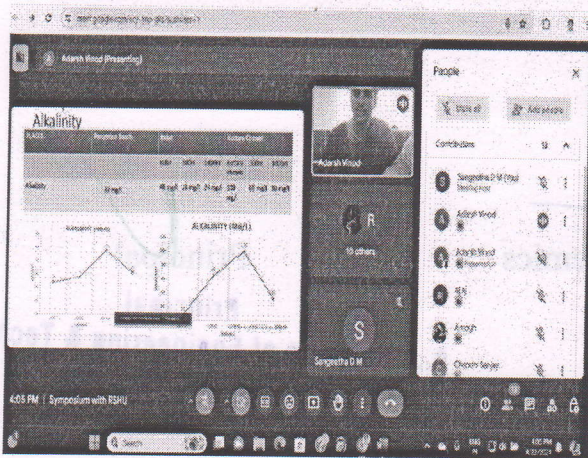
Adarsh Vinod (Presenting)

Alkalinity

| PLACES | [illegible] | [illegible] | | | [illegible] | | |
|---|---|---|---|---|---|---|---|
| | | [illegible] | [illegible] | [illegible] | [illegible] | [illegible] | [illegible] |
| Alkalinity | 10 mg/l | 48 mg/l | 28 mg/l | 74 mg/l | 220 mg/l | 80 mg/l | 36 mg/l |

ALKALINITY (MG/L)

Adarsh Vinod

R
10 others

S
Sangeetha D M

People

Mute all
Add people

Contributors 13

Sangeetha D M (You)
Meeting host

Adarsh Vinod

Adarsh Vinod
Presentation

Amogh

Chetan Sanjay

4:05 PM | Symposium with RSHU

Search

4:05 PM